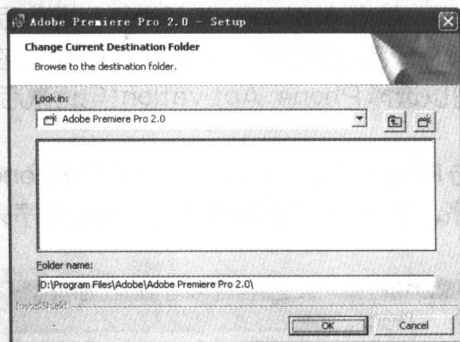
Adobe Premiere Pro 2.0 - Setup

Change Current Destination Folder

Browse to the destination folder.

Look in:

Adobe Premiere Pro 2.0

Folder name:

D:\Program Files\Adobe\Adobe Premiere Pro 2.0\

InstallShield

OK

Cancel